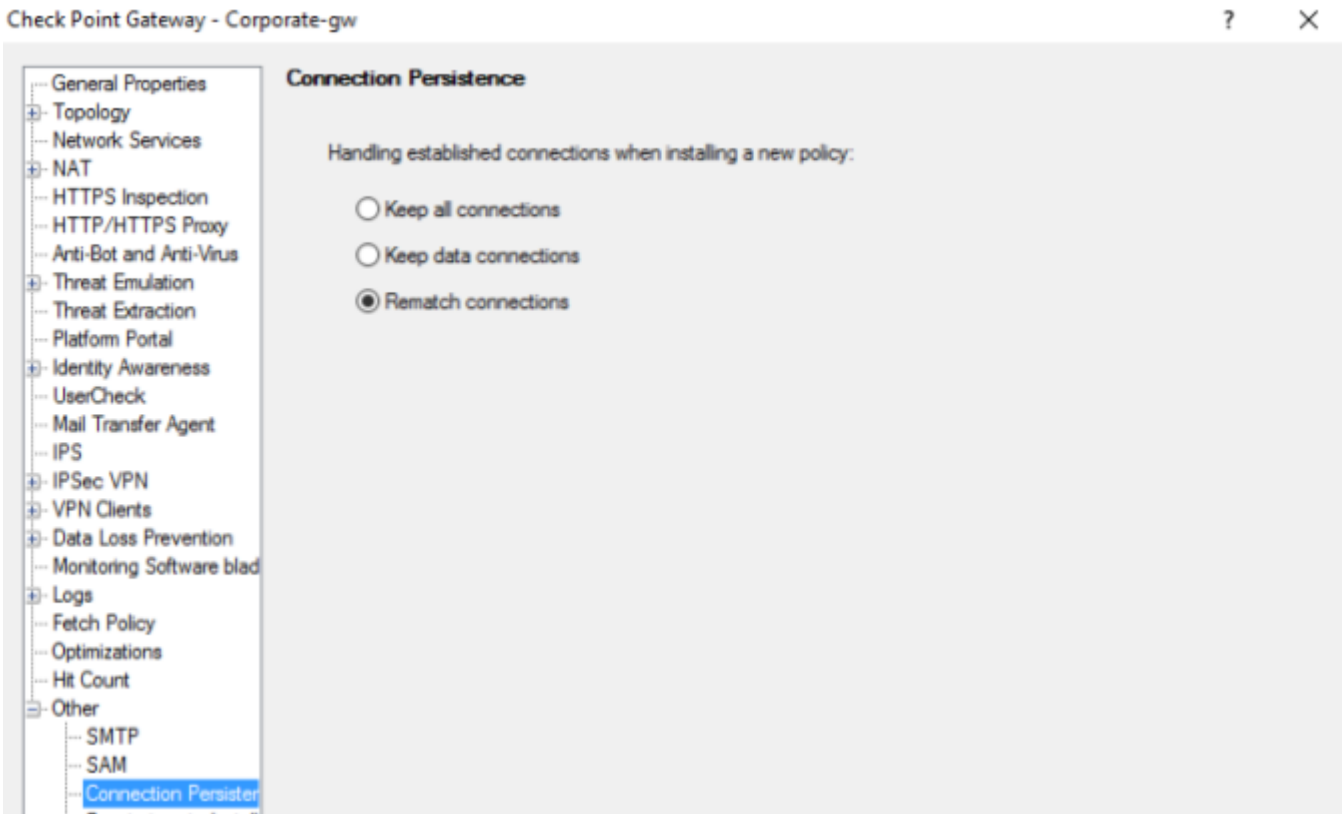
Check Point Gateway - Corporate-gw

?

×

General Properties
Topology
Network Services
NAT
HTTPS Inspection
HTTP/HTTPS Proxy
Anti-Bot and Anti-Virus
Threat Emulation
Threat Extraction
Platform Portal
Identity Awareness
UserCheck
Mail Transfer Agent
IPS
IPSec VPN
VPN Clients
Data Loss Prevention
Monitoring Software blad
Logs
Fetch Policy
Optimizations
Hit Count
Other
SMTP
SAM
Connection Persister
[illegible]

Connection Persistence

Handling established connections when installing a new policy:

Keep all connections

Keep data connections

Rematch connections